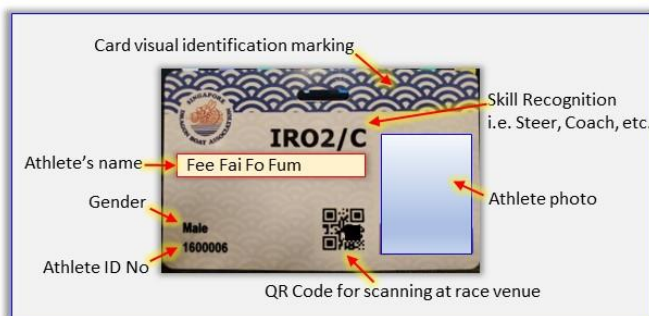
Card visual identification marking

SINGAPORE DRAGON BOAT ASSOCIATION

IRO2/C

Skill Recognition
i.e. Steer, Coach, etc.

Athlete's name

Fee Fai Fo Fum

Athlete photo

Gender

Male
1600006

Athlete ID No

QR Code for scanning at race venue